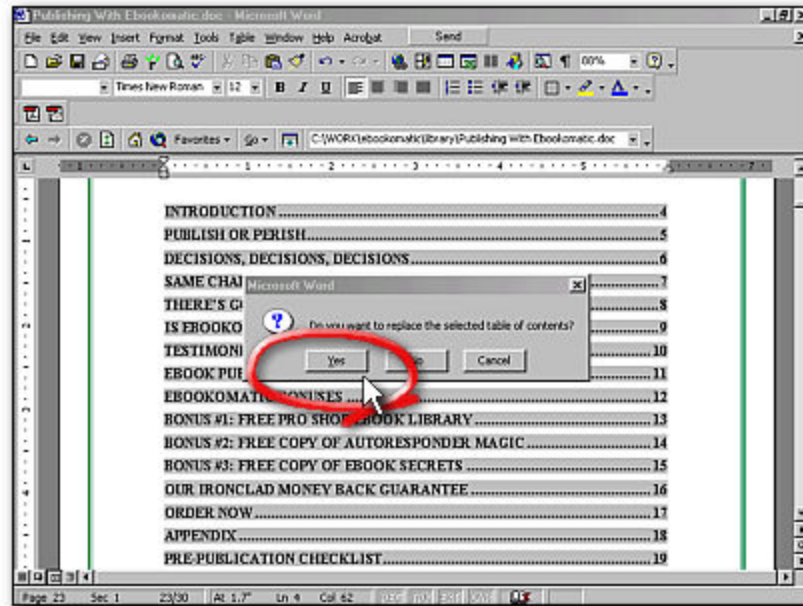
Publishing With Ebookomatic.doc - Microsoft Word

File Edit View Insert Format Tools Table Window Help Acrobat

Send

Times New Roman 12 B I U 00%

Favorites Go C:\WORK\ebookomatic\library\Publishing With Ebookomatic.doc

INTRODUCTION ............................................................4
PUBLISH OR PERISH ...................................................5
DECISIONS, DECISIONS, DECISIONS ......................6
SAME CHA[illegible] ...................................................7
THERE'S G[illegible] ...................................................8
IS EBOOKO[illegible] ..................................................9
TESTIMONI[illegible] ..................................................10
EBOOK PUB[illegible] .................................................11
EBOOKOMATIC BONUSES ..........................................12
BONUS #1: FREE PRO SHO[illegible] BOOK LIBRARY ....13
BONUS #2: FREE COPY OF AUTORESPONDER MAGIC ........14
BONUS #3: FREE COPY OF EBOOK SECRETS ....................15
OUR IRONCLAD MONEY BACK GUARANTEE .....................16
ORDER NOW .....................................................17
APPENDIX .......................................................18
PRE-PUBLICATION CHECKLIST ..................................19

Microsoft Word
Do you want to replace the selected table of contents?
Yes No Cancel

Page 23 Sec 1 23/30 At 1.7" Ln 4 Col 62 REC TRK EXT OVR